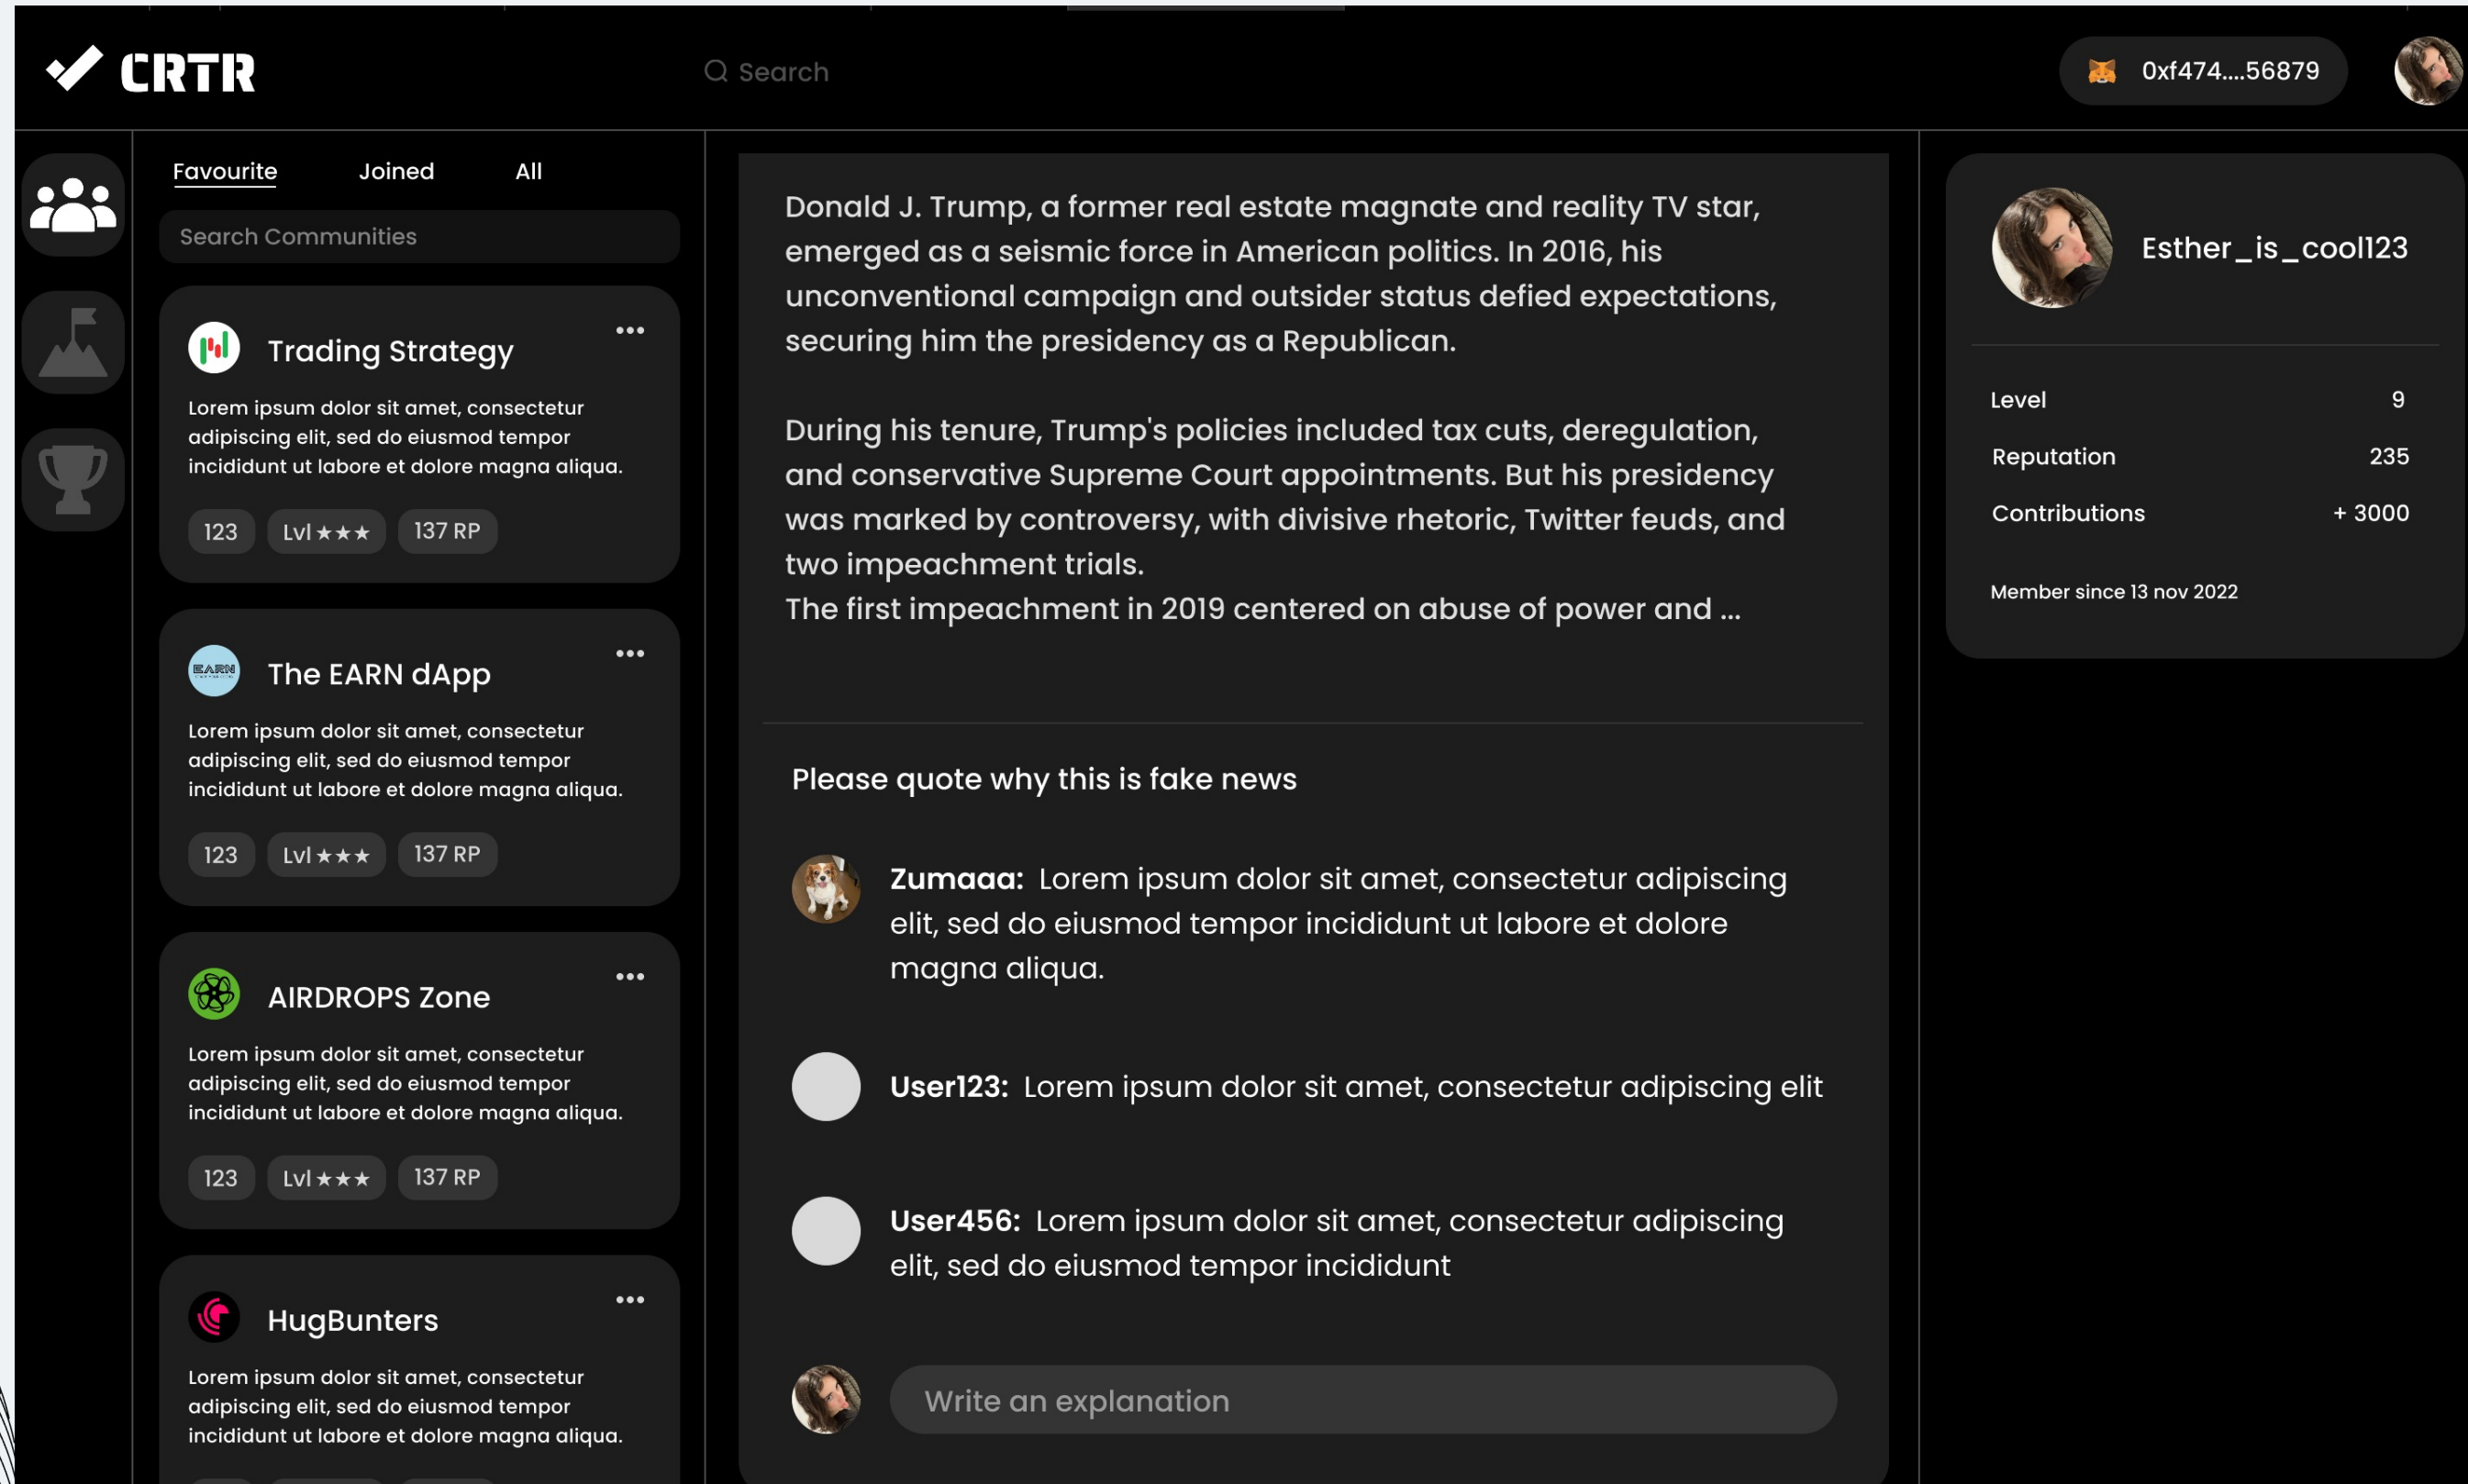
CRTR

Search

0xf474....56879

Favourite Joined All

Search Communities

Trading Strategy

Lorem ipsum dolor sit amet, consectetur adipiscing elit, sed do eiusmod tempor incididunt ut labore et dolore magna aliqua.

123 Lvl ★★★ 137 RP

EARN

The EARN dApp

Lorem ipsum dolor sit amet, consectetur adipiscing elit, sed do eiusmod tempor incididunt ut labore et dolore magna aliqua.

123 Lvl ★★★ 137 RP

AIRDROPS Zone

Lorem ipsum dolor sit amet, consectetur adipiscing elit, sed do eiusmod tempor incididunt ut labore et dolore magna aliqua.

123 Lvl ★★★ 137 RP

HugBunters

Lorem ipsum dolor sit amet, consectetur adipiscing elit, sed do eiusmod tempor incididunt ut labore et dolore magna aliqua.

Donald J. Trump, a former real estate magnate and reality TV star, emerged as a seismic force in American politics. In 2016, his unconventional campaign and outsider status defied expectations, securing him the presidency as a Republican.

During his tenure, Trump's policies included tax cuts, deregulation, and conservative Supreme Court appointments. But his presidency was marked by controversy, with divisive rhetoric, Twitter feuds, and two impeachment trials.
The first impeachment in 2019 centered on abuse of power and ...

Please quote why this is fake news

Zumaaa: Lorem ipsum dolor sit amet, consectetur adipiscing elit, sed do eiusmod tempor incididunt ut labore et dolore magna aliqua.

User123: Lorem ipsum dolor sit amet, consectetur adipiscing elit

User456: Lorem ipsum dolor sit amet, consectetur adipiscing elit, sed do eiusmod tempor incididunt

Write an explanation

Esther_is_cool123

| Level | 9 |
|---|---|
| Reputation | 235 |
| Contributions | + 3000 |

Member since 13 nov 2022